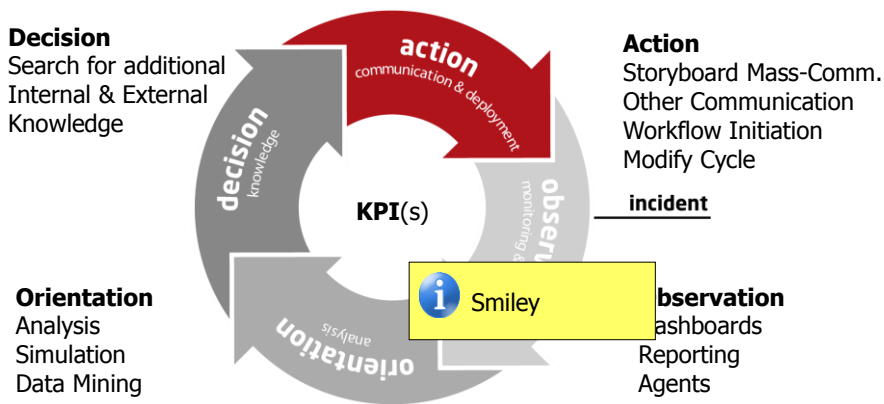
Decision
Search for additional Internal & External Knowledge

action
communication & deployment

Action
Storyboard Mass-Comm.
Other Communication
Workflow Initiation
Modify Cycle

decision
knowledge

KPI(s)

obser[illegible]
monitoring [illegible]

incident

Orientation
Analysis
Simulation
Data Mining

orientation
analysis

Smiley

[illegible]bservation
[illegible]ashboards
Reporting
Agents